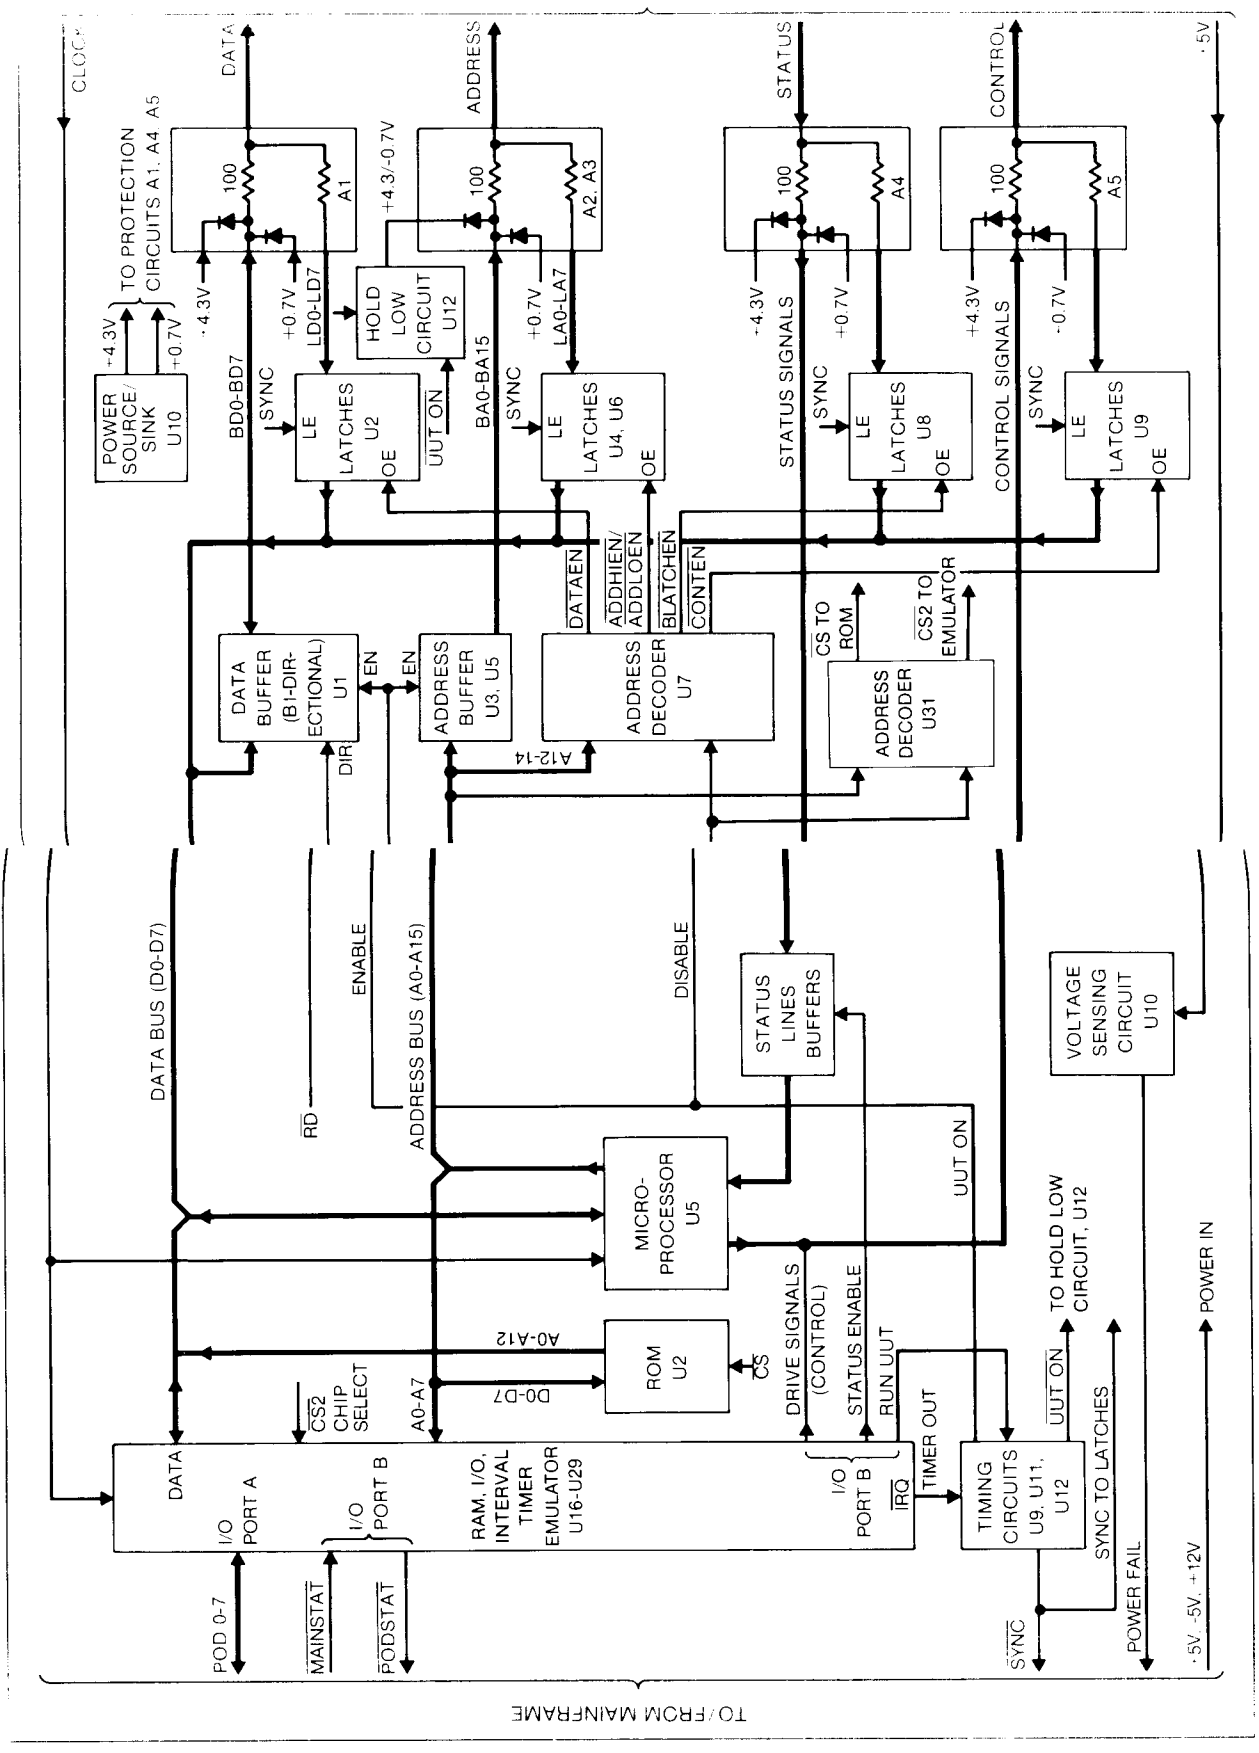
CLOCK
DATA
ADDRESS
STATUS
CONTROL
+5V
TO PROTECTION CIRCUITS A1, A4, A5
+4.3V/-0.7V
100
A1
100
A2, A3
100
A4
100
A5
+4.3V
+0.7V
POWER SOURCE/ SINK U10
+4.3V
+0.7V
LD0-LD7
HOLD LOW CIRCUIT U12
+0.7V
LA0-LA7
+4.3V
+0.7V
+4.3V
-0.7V
BD0-BD7
SYNC
LE
LATCHES U2
OE
$\overline{\text{UUT ON}}$
BA0-BA15
SYNC
LE
LATCHES U4, U6
OE
STATUS SIGNALS
SYNC
LE
LATCHES U8
OE
CONTROL SIGNALS
SYNC
LE
LATCHES U9
OE
$\overline{\text{DATAEN}}$
$\overline{\text{ADDHIEN}}$/$\overline{\text{ADDLOEN}}$
$\overline{\text{BLATCHEN}}$
$\overline{\text{CONTEN}}$
DATA BUFFER (BI-DIRECTIONAL) U1
EN
EN
ADDRESS BUFFER U3, U5
ADDRESS DECODER U7
$\overline{\text{CS}}$ TO ROM
$\overline{\text{CS2}}$ TO EMULATOR
ADDRESS DECODER U31
DIR
A12-14
DATA BUS (D0-D7)
ENABLE
ADDRESS BUS (A0-A15)
DISABLE
STATUS LINES BUFFERS
VOLTAGE SENSING CIRCUIT U10
$\overline{\text{RD}}$
MICRO-PROCESSOR U5
UUT ON
A0-A12
ROM U2
D0-D7
$\overline{\text{CS}}$
DRIVE SIGNALS (CONTROL)
STATUS ENABLE
RUN UUT
TIMER OUT
TO HOLD LOW CIRCUIT, U12
POWER IN
DATA
$\overline{\text{CS2}}$ CHIP SELECT
A0-A7
I/O PORT A
I/O PORT B
RAM, I/O, INTERVAL TIMER EMULATOR U16-U29
I/O PORT B
$\overline{\text{IRQ}}$
TIMING CIRCUITS U9, U11, U12
$\overline{\text{UUT ON}}$
SYNC TO LATCHES
POD 0-7
$\overline{\text{MAINSTAT}}$
$\overline{\text{PODSTAT}}$
$\overline{\text{SYNC}}$
POWER FAIL
+5V, -5V, +12V
TO/FROM MAINFRAME